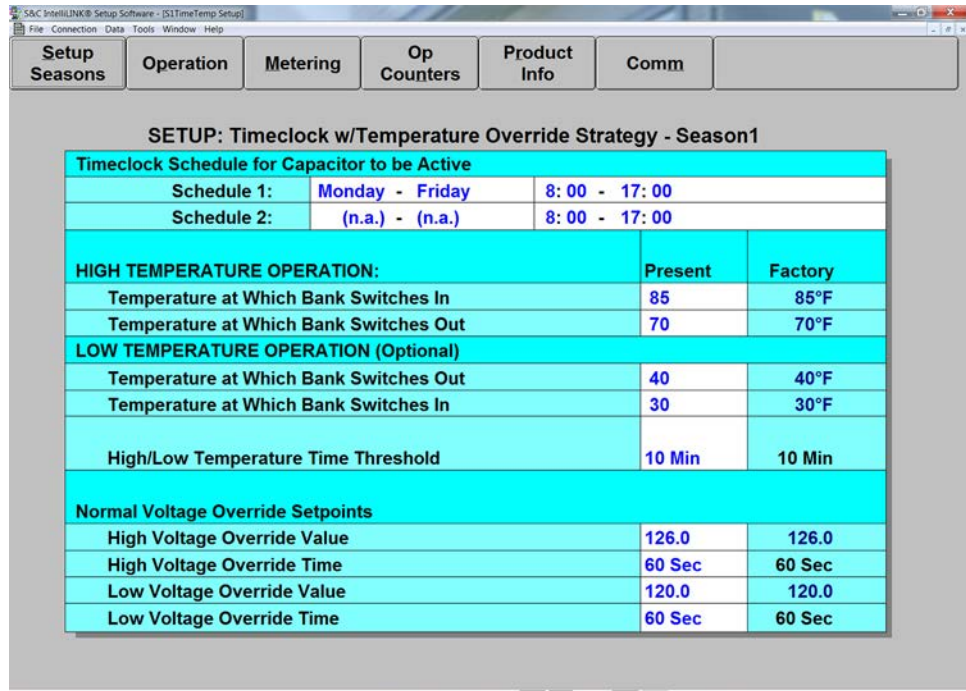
S&C IntelliLINK® Setup Software - [S1TimeTemp Setup]
File Connection Data Tools Window Help

Setup Seasons | Operation | Metering | Op Counters | Product Info | Comm

SETUP: Timeclock w/Temperature Override Strategy - Season1

| Timeclock Schedule for Capacitor to be Active | | | |
|---|---|---|---|
| Schedule 1: | Monday - Friday | 8: 00 - 17: 00 | |
| Schedule 2: | (n.a.) - (n.a.) | 8: 00 - 17: 00 | |
| HIGH TEMPERATURE OPERATION: | | Present | Factory |
| Temperature at Which Bank Switches In | | 85 | 85°F |
| Temperature at Which Bank Switches Out | | 70 | 70°F |
| LOW TEMPERATURE OPERATION (Optional) | | | |
| Temperature at Which Bank Switches Out | | 40 | 40°F |
| Temperature at Which Bank Switches In | | 30 | 30°F |
| High/Low Temperature Time Threshold | | 10 Min | 10 Min |
| Normal Voltage Override Setpoints | | | |
| High Voltage Override Value | | 126.0 | 126.0 |
| High Voltage Override Time | | 60 Sec | 60 Sec |
| Low Voltage Override Value | | 120.0 | 120.0 |
| Low Voltage Override Time | | 60 Sec | 60 Sec |